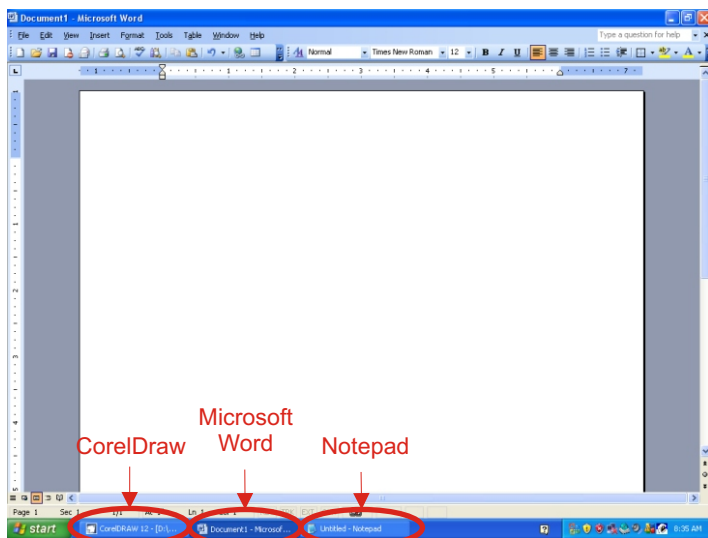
Document1 - Microsoft Word

File Edit View Insert Format Tools Table Window Help

Type a question for help

Normal

Times New Roman

12

B I U

Microsoft Word

CorelDraw

Notepad

Page 1 Sec 1 1/1 At Ln

start

CorelDRAW 12 - [D:\...

Document1 - Microsof...

Untitled - Notepad

8:35 AM